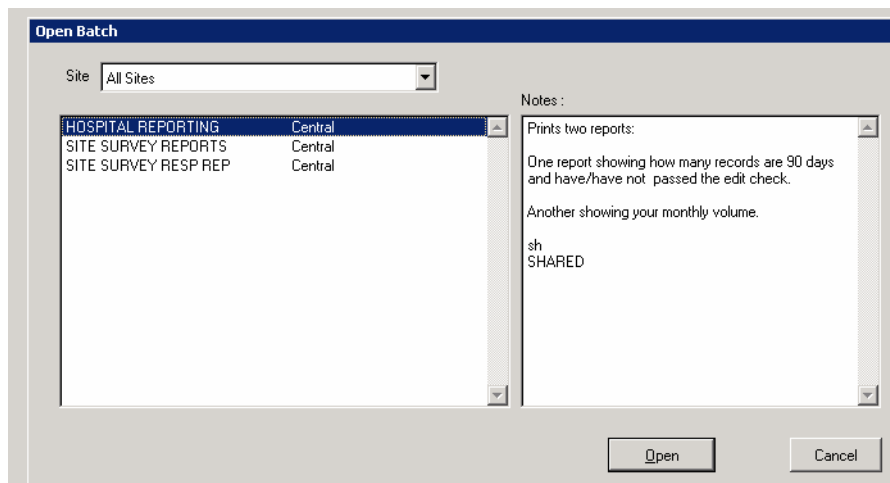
Open Batch

Site All Sites

Notes :

| | |
|---|---|
| HOSPITAL REPORTING | Central |
| SITE SURVEY REPORTS | Central |
| SITE SURVEY RESP REP | Central |

Prints two reports:

One report showing how many records are 90 days and have/have not passed the edit check.

Another showing your monthly volume.

sh
SHARED

Open

Cancel